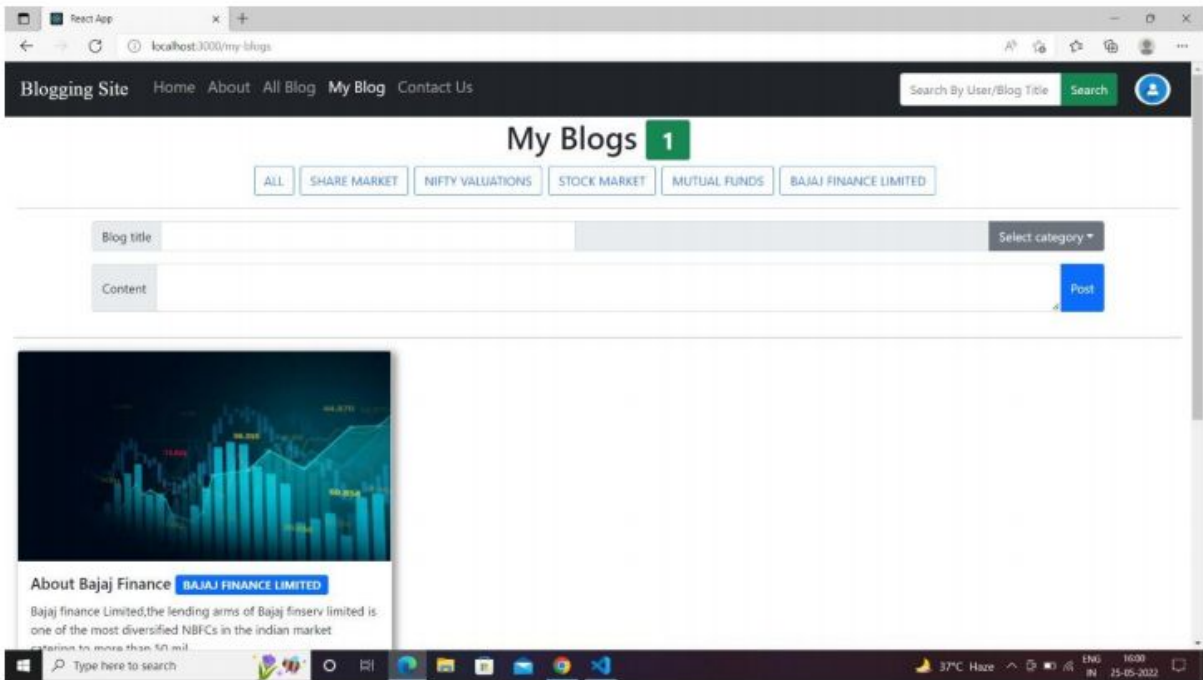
React App

localhost:3000/my-blogs

Blogging Site Home About All Blog My Blog Contact Us

Search By User/Blog Title Search

My Blogs 1

ALL SHARE MARKET NIFTY VALUATIONS STOCK MARKET MUTUAL FUNDS BAJAJ FINANCE LIMITED

Blog title

Select category

Content

Post

About Bajaj Finance BAJAJ FINANCE LIMITED

Bajaj finance Limited,the lending arms of Bajaj finserv limited is one of the most diversified NBFCs in the indian market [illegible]

Type here to search

37°C Haze ENG IN 16:00 25-05-2022